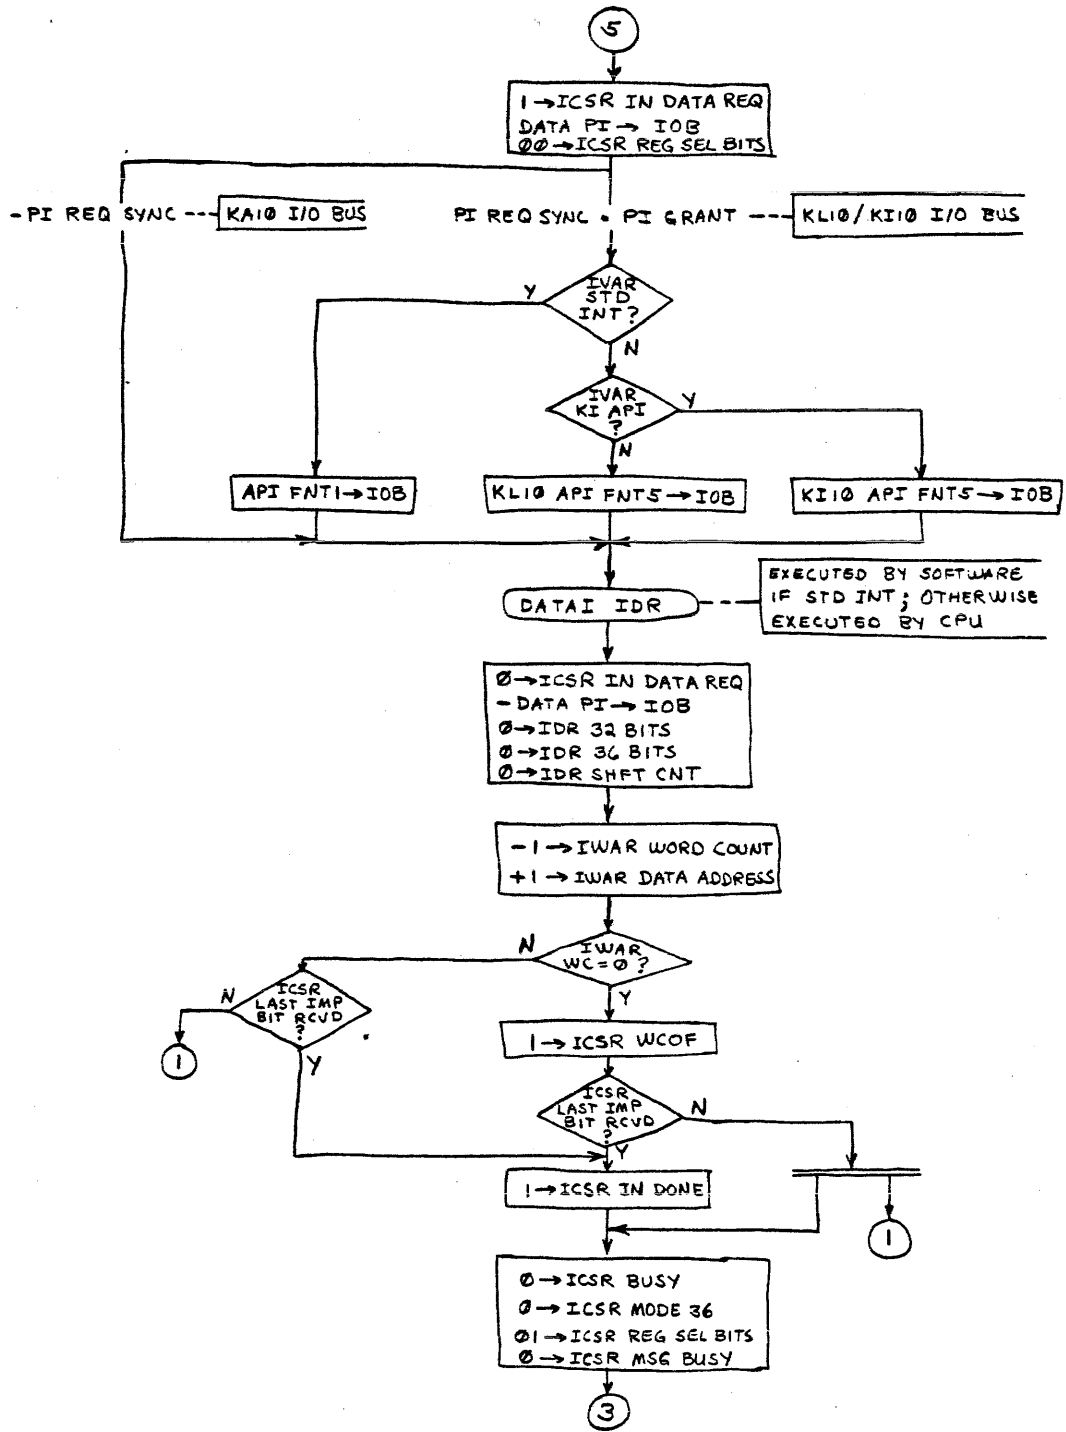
5

1→ICSR IN DATA REQ
DATA PI→ IOB
ØØ→ICSR REG SEL BITS

-PI REQ SYNC --- KAIØ I/O BUS

PI REQ SYNC • PI GRANT --- KLIØ/KIIØ I/O BUS

IVAR STD INT?
Y
N

IVAR KI API ?
Y
N

API FNT1→IOB

KLIØ API FNT5→IOB

KIIØ API FNT5→IOB

DATAI IDR

EXECUTED BY SOFTWARE IF STD INT; OTHERWISE EXECUTED BY CPU

Ø→ICSR IN DATA REQ
-DATA PI→ IOB
Ø→IDR 32 BITS
Ø→IDR 36 BITS
Ø→IDR SHFT CNT

-1→IWAR WORD COUNT
+1→IWAR DATA ADDRESS

IWAR WC=Ø?
N
Y

ICSR LAST IMP BIT RCVD ?
N
Y

1

1→ICSR WCOF

ICSR LAST IMP BIT RCVD ?
N
Y

1→ICSR IN DONE

1

Ø→ICSR BUSY
Ø→ICSR MODE 36
Ø1→ICSR REG SEL BITS
Ø→ICSR MSG BUSY

3